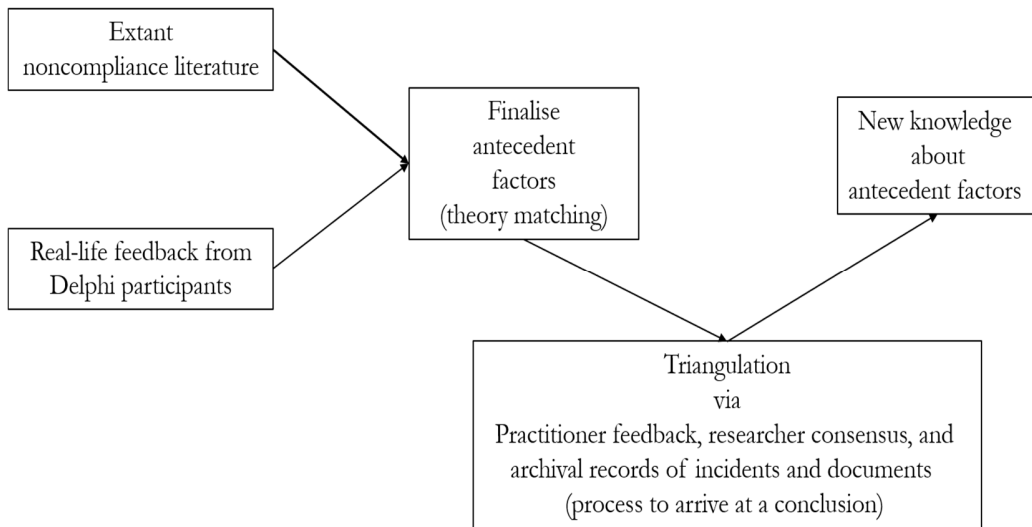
Extant noncompliance literature

Real-life feedback from Delphi participants

Finalise antecedent factors (theory matching)

New knowledge about antecedent factors

Triangulation via Practitioner feedback, researcher consensus, and archival records of incidents and documents (process to arrive at a conclusion)